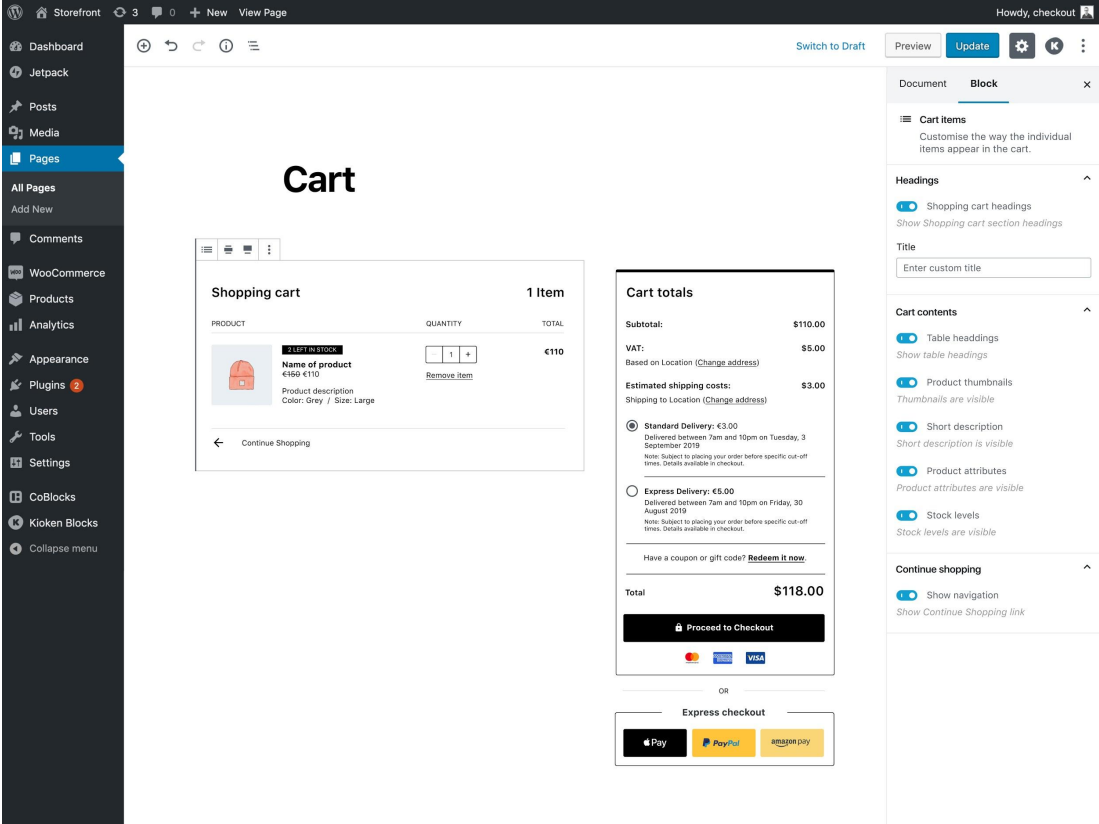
Storefront 3 0 + New View Page Howdy, checkout

Dashboard
Jetpack
Posts
Media
Pages
All Pages
Add New
Comments
WooCommerce
Products
Analytics
Appearance
Plugins 2
Users
Tools
Settings
CoBlocks
Kioken Blocks
Collapse menu

Switch to Draft Preview Update

Cart

Shopping cart 1 Item

| PRODUCT | QUANTITY | TOTAL |
|---|---|---|
| 2 LEFT IN STOCK Name of product ~~€150~~ €110 Product description Color: Grey / Size: Large | - 1 + Remove item | €110 |

← Continue Shopping

Cart totals

Subtotal: $110.00

VAT: $5.00
Based on Location (Change address)

Estimated shipping costs: $3.00
Shipping to Location (Change address)

Standard Delivery: €3.00
Delivered between 7am and 10pm on Tuesday, 3 September 2019
Note: Subject to placing your order before specific cut-off times. Details available in checkout.

Express Delivery: €5.00
Delivered between 7am and 10pm on Friday, 30 August 2019
Note: Subject to placing your order before specific cut-off times. Details available in checkout.

Have a coupon or gift code? Redeem it now.

Total $118.00

Proceed to Checkout

VISA

OR

Express checkout

Pay PayPal amazon pay

Document Block ×

Cart items
Customise the way the individual items appear in the cart.

Headings
Shopping cart headings
Show Shopping cart section headings
Title
Enter custom title

Cart contents
Table headdings
Show table headings
Product thumbnails
Thumbnails are visible
Short description
Short description is visible
Product attributes
Product attributes are visible
Stock levels
Stock levels are visible

Continue shopping
Show navigation
Show Continue Shopping link